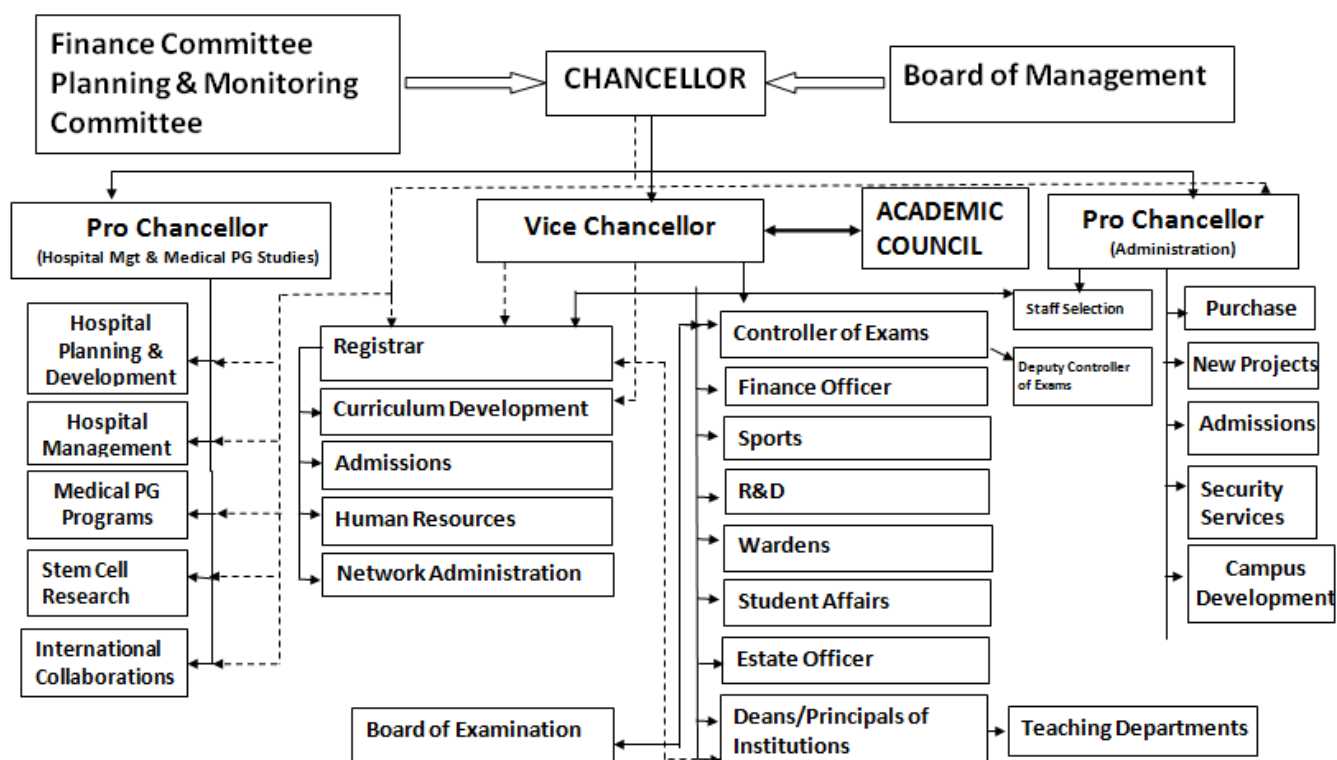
Finance Committee Planning & Monitoring Committee

CHANCELLOR

Board of Management

Pro Chancellor
(Hospital Mgt & Medical PG Studies)

Vice Chancellor

ACADEMIC COUNCIL

Pro Chancellor
(Administration)

Hospital Planning & Development

Hospital Management

Medical PG Programs

Stem Cell Research

International Collaborations

Registrar

Curriculum Development

Admissions

Human Resources

Network Administration

Controller of Exams

Finance Officer

Sports

R&D

Wardens

Student Affairs

Estate Officer

Deans/Principals of Institutions

Teaching Departments

Board of Examination

Staff Selection

Deputy Controller of Exams

Purchase

New Projects

Admissions

Security Services

Campus Development